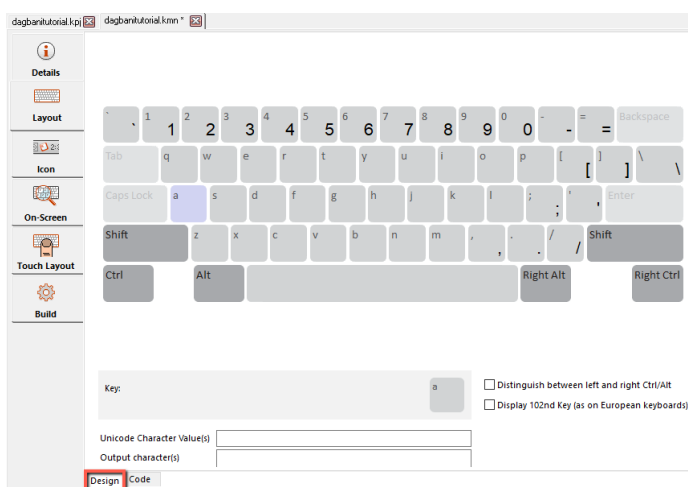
dagbanitutorial.kpj ☒ dagbanitutorial.kmn * ☒

Details

Layout

Icon

On-Screen

Touch Layout

Build

` ` 1 1 2 2 3 3 4 4 5 5 6 6 7 7 8 8 9 9 0 0 - - = = Backspace

Tab q w e r t y u i o p [ [ ] ] \ \

Caps Lock a s d f g h j k l ; ; ' '  Enter

Shift z x c v b n m , , . . / / Shift

Ctrl Alt Right Alt Right Ctrl

Key:

a

Distinguish between left and right Ctrl/Alt

Display 102nd Key (as on European keyboards)

Unicode Character Value(s)

Output character(s)

Design Code